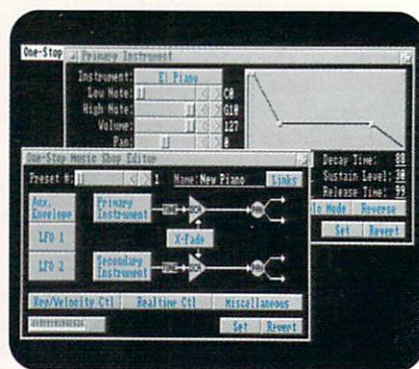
One-Stop

Primary Instrument

Instrument: El Piano
Low Note: C0
High Note: G10
Volume: 127
Pan: 0

Decay Time: 88
Sustain Level: 20
Release Time: 99
lo Mode Reverse
Set Revert

One-Stop Music Shop Editor

Preset #: 1 Name:New Piano Links

Aux. Envelope
Primary Instrument
LFO 1
X-Fade
LFO 2
Secondary Instrument

Key/Velocity Ctl Realtime Ctl Miscellaneous

Set Revert